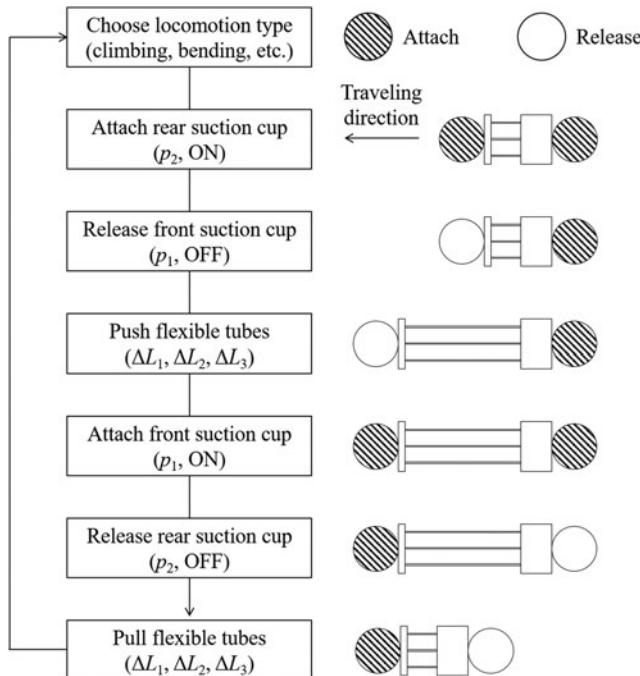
Choose locomotion type (climbing, bending, etc.)

Attach

Release

Traveling direction

Attach rear suction cup ($p_2$, ON)

Release front suction cup ($p_1$, OFF)

Push flexible tubes ($\Delta L_1$, $\Delta L_2$, $\Delta L_3$)

Attach front suction cup ($p_1$, ON)

Release rear suction cup ($p_2$, OFF)

Pull flexible tubes ($\Delta L_1$, $\Delta L_2$, $\Delta L_3$)